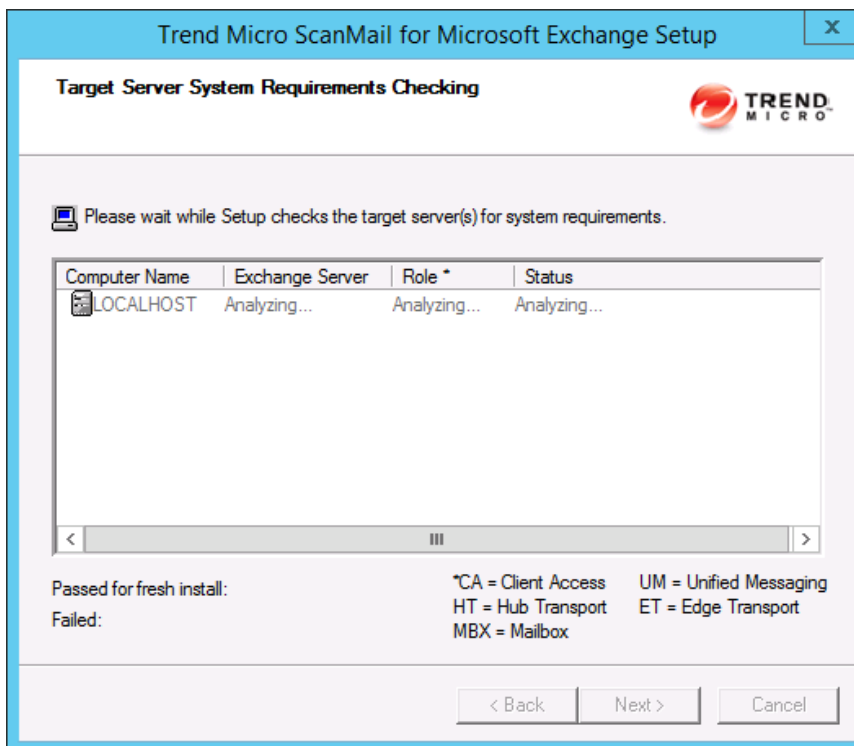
Trend Micro ScanMail for Microsoft Exchange Setup

x

Target Server System Requirements Checking

TREND MICRO

Please wait while Setup checks the target server(s) for system requirements.

| Computer Name | Exchange Server | Role * | Status |
|---|---|---|---|
| LOCALHOST | Analyzing... | Analyzing... | Analyzing... |

<

III

>

Passed for fresh install:

Failed:

*CA = Client Access
HT = Hub Transport
MBX = Mailbox

UM = Unified Messaging
ET = Edge Transport

< Back

Next >

Cancel